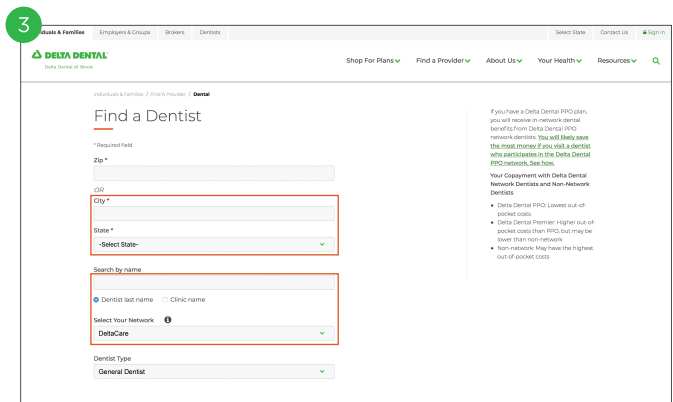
3

iduals & Families | Employers & Groups | Brokers | Dentists

Select State | Contact Us | Sign In

DELTA DENTAL
Delta Dental of Illinois

Shop For Plans | Find a Provider | About Us | Your Health | Resources

Individuals & Families / Find A Provider / Dental

Find a Dentist

* Required field

Zip *

OR

City *

State *

-Select State-

Search by name

Dentist last name
Clinic name

Select Your Network

DeltaCare

Dentist Type

General Dentist

If you have a Delta Dental PPO plan, you will receive in-network dental benefits from Delta Dental PPO network dentists. You will likely save the most money if you visit a dentist who participates in the Delta Dental PPO network. See how.

Your Copayment with Delta Dental Network Dentists and Non-Network Dentists

- Delta Dental PPO: Lowest out-of-pocket costs
- Delta Dental Premier: Higher out-of-pocket costs than PPO, but may be lower than non-network
- Non-network: May have the highest out-of-pocket costs